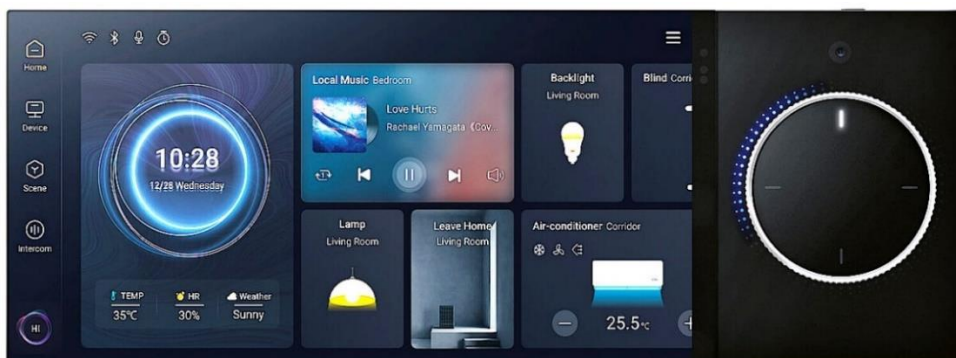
Home

Device

Scene

Intercom

HI

10:28

12/28 Wednesday

TEMP
35℃

HR
30%

Weather
Sunny

Local Music Bedroom

Love Hurts

Rachael Yamagata (Cov...

Backlight

Living Room

Blind Corri

Lamp

Living Room

Leave Home

Living Room

Air-conditioner Corridor

25.5℃